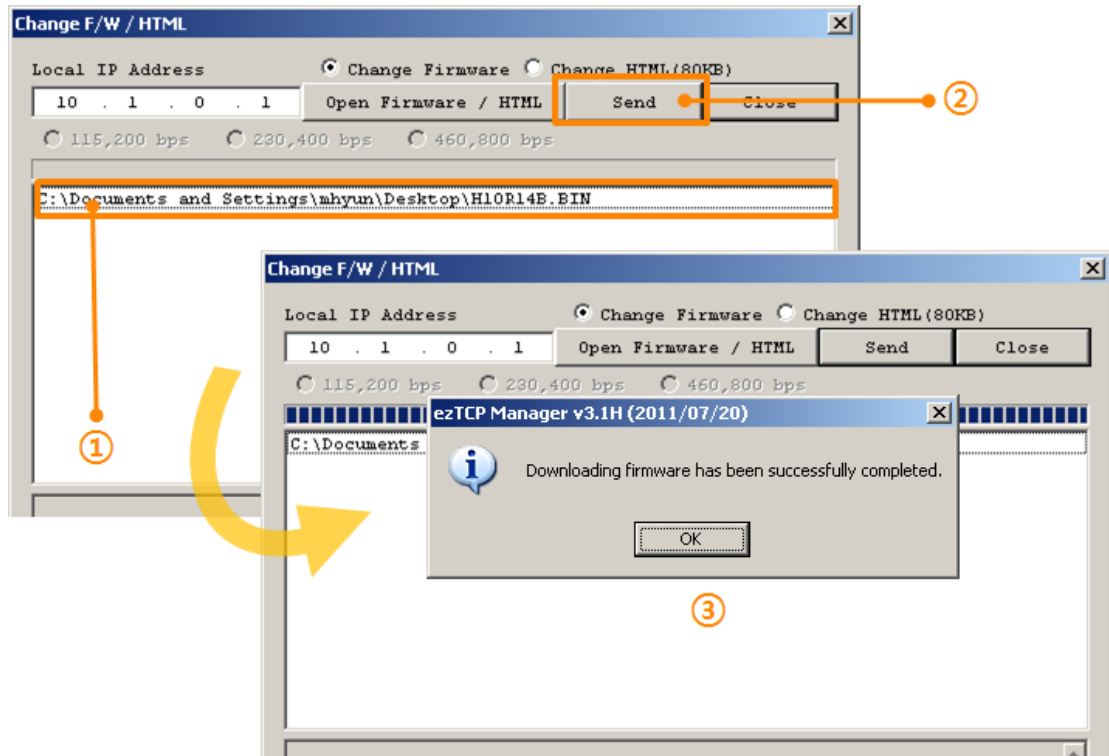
Change F/W / HTML

Local IP Address

Change Firmware

Change HTML(80KB)

10 . 1 . 0 . 1

Open Firmware / HTML

Send

Close

②

115,200 bps

230,400 bps

460,800 bps

C:\Documents and Settings\mhyun\Desktop\H10R14B.BIN

①

Change F/W / HTML

Local IP Address

Change Firmware

Change HTML(80KB)

10 . 1 . 0 . 1

Open Firmware / HTML

Send

Close

115,200 bps

230,400 bps

460,800 bps

C:\Documents

ezTCP Manager v3.1H (2011/07/20)

Downloading firmware has been successfully completed.

OK

③